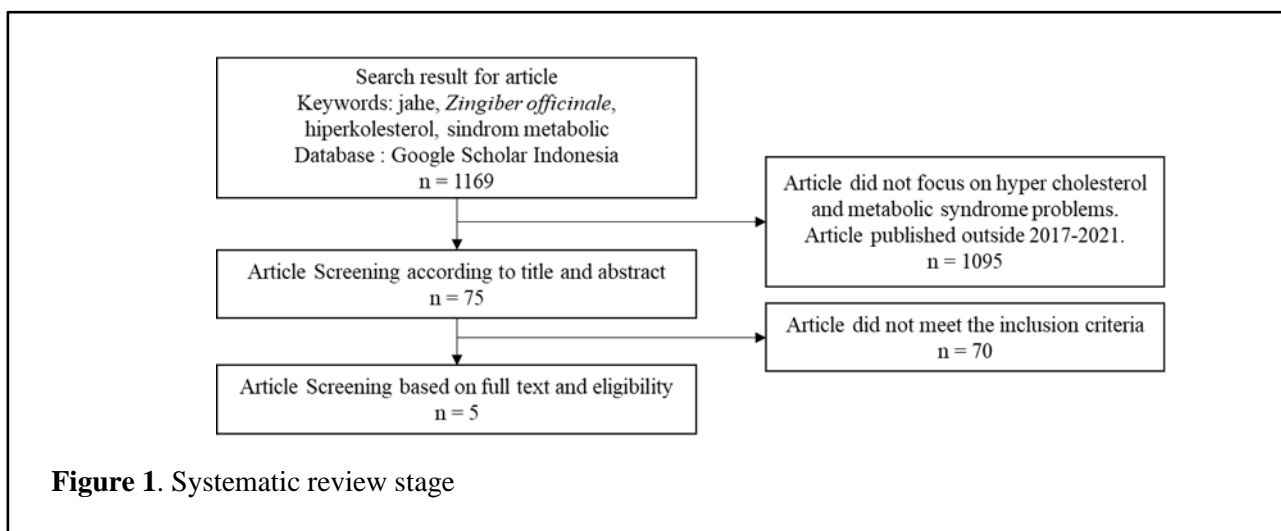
Search result for article
Keywords: jahe, *Zingiber officinale*, hiperkolesterol, sindrom metabolic
Database : Google Scholar Indonesia
n = 1169

Article did not focus on hyper cholesterol and metabolic syndrome problems. Article published outside 2017-2021.
n = 1095

Article Screening according to title and abstract
n = 75

Article did not meet the inclusion criteria
n = 70

Article Screening based on full text and eligibility
n = 5

**Figure 1**. Systematic review stage